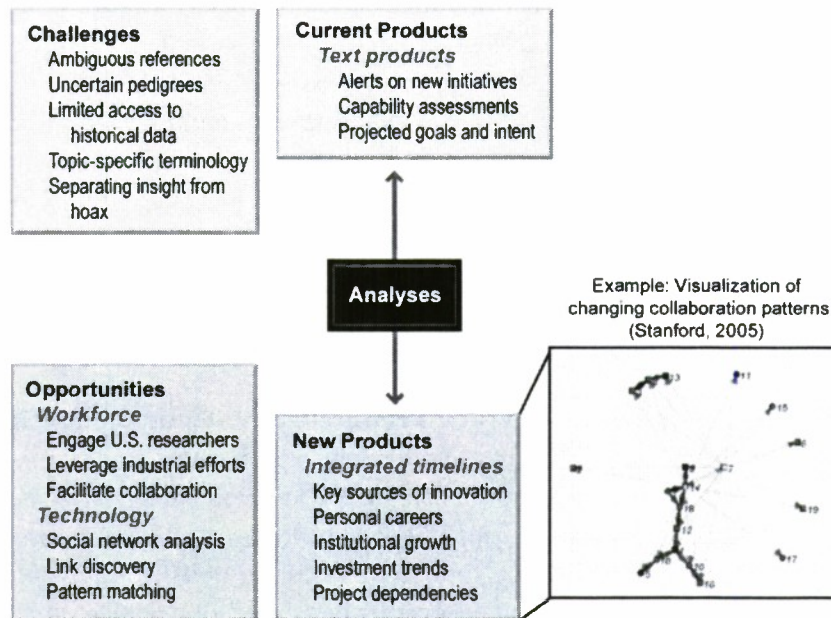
Challenges
Ambiguous references
Uncertain pedigrees
Limited access to historical data
Topic-specific terminology
Separating insight from hoax

Current Products
Text products
Alerts on new initiatives
Capability assessments
Projected goals and intent

Analyses

Example: Visualization of changing collaboration patterns (Stanford, 2005)

Opportunities
Workforce
Engage U.S. researchers
Leverage industrial efforts
Facilitate collaboration
Technology
Social network analysis
Link discovery
Pattern matching

New Products
Integrated timelines
Key sources of innovation
Personal careers
Institutional growth
Investment trends
Project dependencies

13
11
15
12
19
17
16
18
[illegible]